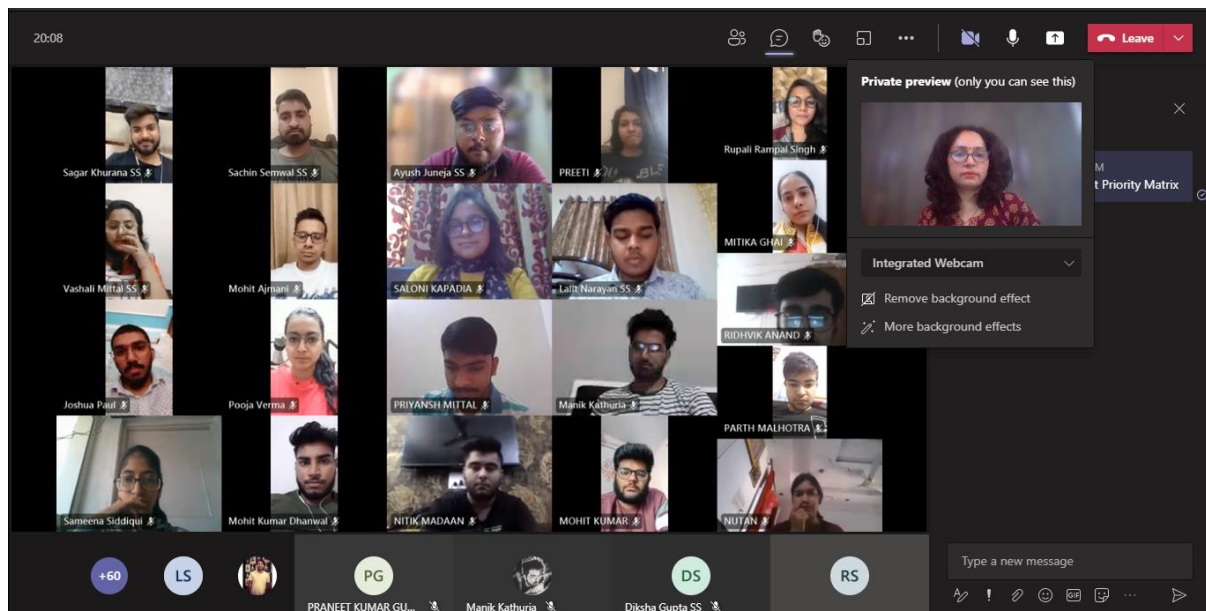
20:08

Leave

Private preview (only you can see this)

M
t Priority Matrix

Integrated Webcam

Remove background effect

More background effects

Sagar Khurana SS

Sachin Semwal SS

Ayush Juneja SS

PREETI

Rupali Rampal Singh

Vashali Mittal SS

Mohit Ajmani

SALONI KAPADIA

Lalit Narayan SS

MITIKA GHAI

RIDHVIK ANAND

Joshua Paul

Pooja Verma

PRIYANSH MITTAL

Manik Kathuria

PARTH MALHOTRA

Sameena Siddiqui

Mohit Kumar Dhanwal

NITIK MADAAN

MOHIT KUMAR

NUTAN

+60

LS

PG

PRANEET KUMAR GU...

Manik Kathuria

DS

Diksha Gupta SS

RS

Type a new message